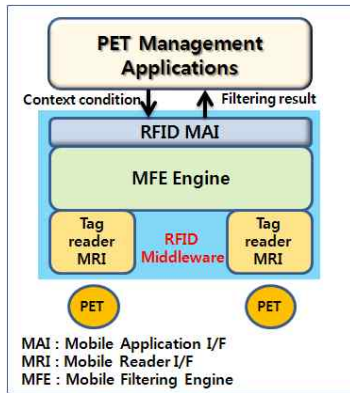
PET Management Applications

Context condition

Filtering result

RFID MAI

MFE Engine

Tag reader MRI

RFID Middleware

Tag reader MRI

PET

PET

MAI : Mobile Application I/F
MRI : Mobile Reader I/F
MFE : Mobile Filtering Engine